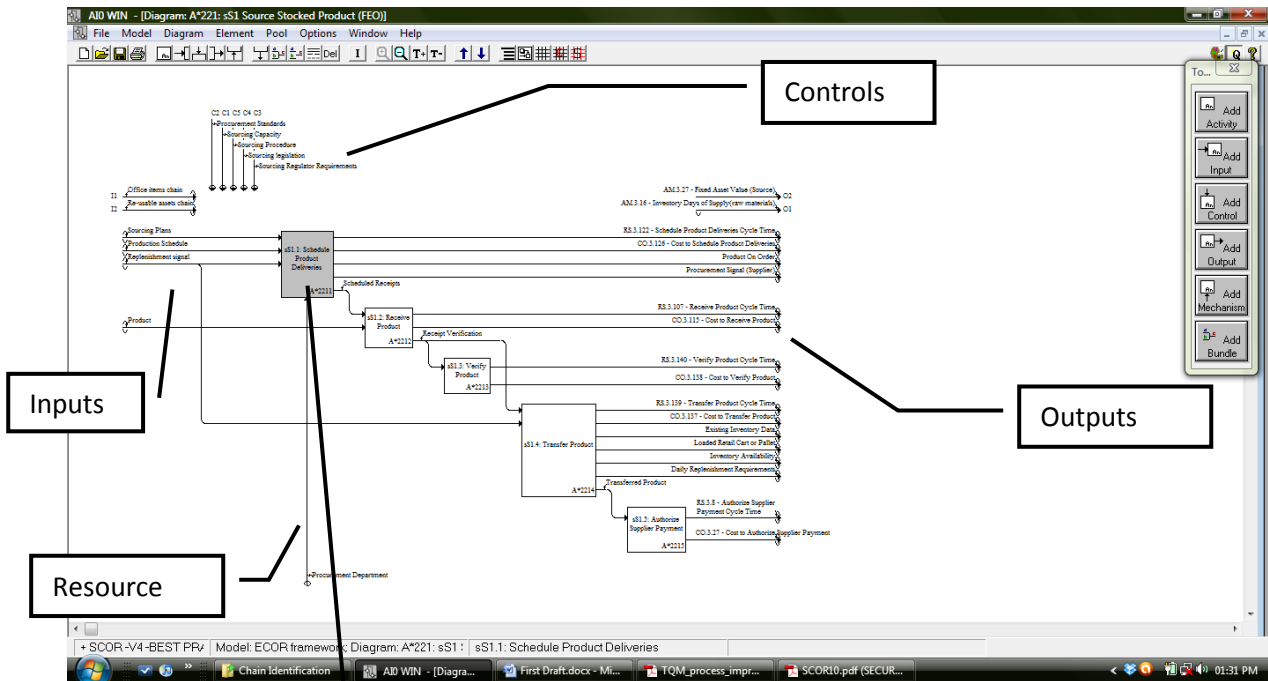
AI0 WIN - [Diagram: A*221: sS1 Source Stocked Product (FEO)]

File Model Diagram Element Pool Options Window Help

Del I T+ T-

Controls

To...

Add Activity

Add Input

Add Control

Add Output

Add Mechanism

Add Bundle

C2 C1 C5 C4 C3

Procurement Standards

Sourcing Capacity

Sourcing Procedure

Sourcing legislation

Sourcing Regulator Requirements

I1 Office items chain

I2 Re-usable assets chain

AM.3.27 - Fixed Asset Value (Source) O2

AM.3.16 - Inventory Days of Supply(raw materials) O1

Sourcing Plans

Production Schedule

Replenishment signal

sS1.1: Schedule Product Deliveries

A*2211

RS.3.122 - Schedule Product Deliveries Cycle Time

CO.3.126 - Cost to Schedule Product Deliveries

Product On Order

Procurement Signal (Supplier)

Scheduled Receipts

Product

sS1.2: Receive Product

A*2212

RS.3.107 - Receive Product Cycle Time

CO.3.115 - Cost to Receive Product

Receipt Verification

sS1.3: Verify Product

A*2213

RS.3.140 - Verify Product Cycle Time

CO.3.138 - Cost to Verify Product

Inputs

Outputs

sS1.4: Transfer Product

A*2214

RS.3.139 - Transfer Product Cycle Time

CO.3.137 - Cost to Transfer Product

Existing Inventory Data

Loaded Retail Cart or Pallet

Inventory Availability

Daily Replenishment Requirements

Transferred Product

sS1.5: Authorize Supplier Payment

A*2215

RS.3.8 - Authorize Supplier Payment Cycle Time

CO.3.27 - Cost to Authorize Supplier Payment

Resource

Procurement Department

+ SCOR-V4-BEST PR/ | Model: ECOR framework; Diagram: A*221: sS1 : | sS1.1: Schedule Product Deliveries

Chain Identification | AI0 WIN - [Diagra... | First Draft.docx - Mi... | TQM_process_impr... | SCOR10.pdf (SECUR...

01:31 PM